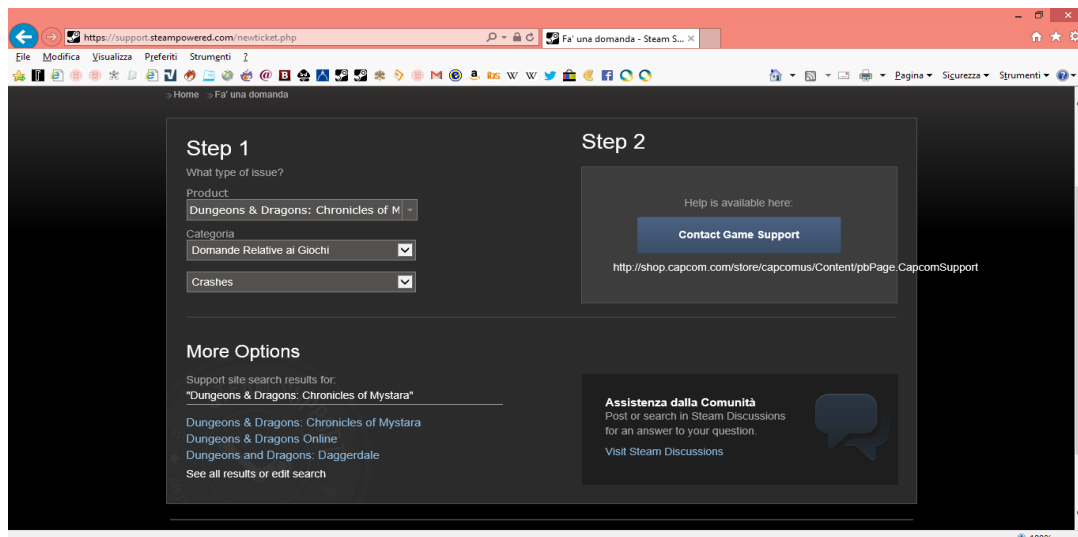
https://support.steampowered.com/newticket.php

Fa' una domanda - Steam S...

File Modifica Visualizza Preferiti Strumenti ?

Pagina Sicurezza Strumenti

Home Fa' una domanda

Step 1

What type of issue?

Product

Dungeons & Dragons: Chronicles of M

Categoria

Domande Relative ai Giochi

Crashes

Step 2

Help is available here:

Contact Game Support

http://shop.capcom.com/store/capcomus/Content/pbPage.CapcomSupport

More Options

Support site search results for:

"Dungeons & Dragons: Chronicles of Mystara"

Dungeons & Dragons: Chronicles of Mystara

Dungeons & Dragons Online

Dungeons and Dragons: Daggerdale

See all results or edit search

Assistenza dalla Comunità

Post or search in Steam Discussions for an answer to your question.

Visit Steam Discussions